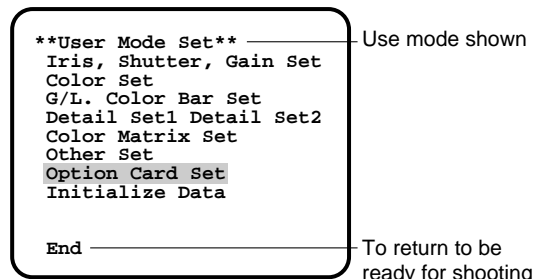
**User Mode Set**
Iris, Shutter, Gain Set
Color Set
G/L. Color Bar Set
Detail Set1 Detail Set2
Color Matrix Set
Other Set
Option Card Set
Initialize Data

End

Use mode shown

To return to be ready for shooting